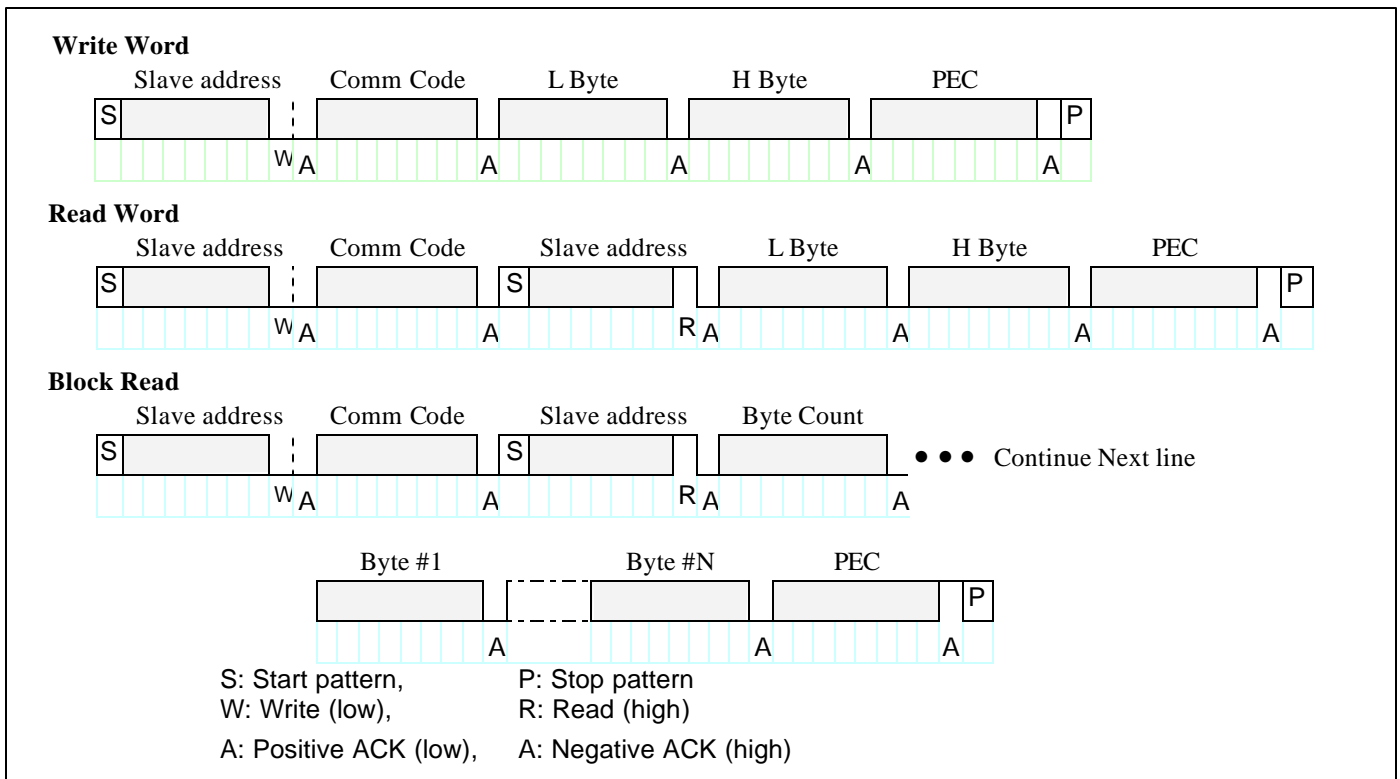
**Write Word**

Slave address Comm Code L Byte H Byte PEC

S P

W A A A A A

**Read Word**

Slave address Comm Code Slave address L Byte H Byte PEC

S S P

W A A R A A A A

**Block Read**

Slave address Comm Code Slave address Byte Count

S S ● ● ● Continue Next line

W A A R A A

Byte #1 Byte #N PEC

P

A A A

S: Start pattern, P: Stop pattern
W: Write (low), R: Read (high)
A: Positive ACK (low), A: Negative ACK (high)